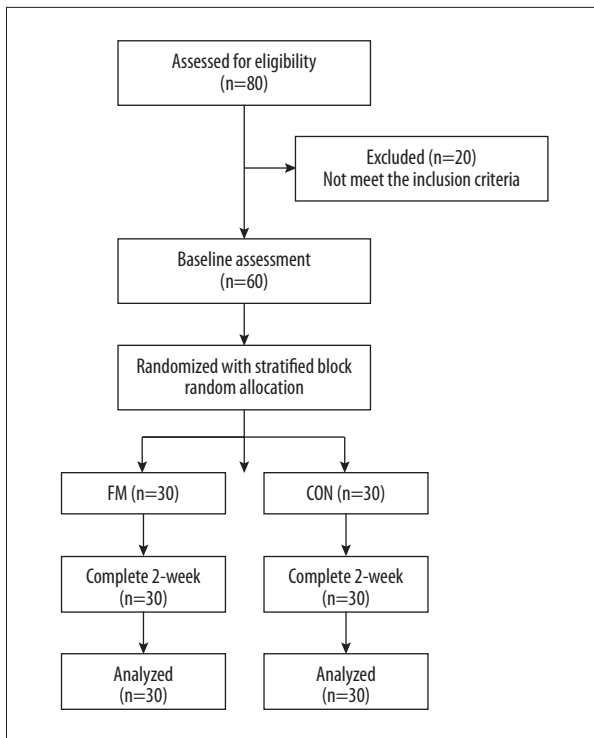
Assessed for eligibility
(n=80)

Excluded (n=20)
Not meet the inclusion criteria

Baseline assessment
(n=60)

Randomized with stratified block random allocation

FM (n=30)

CON (n=30)

Complete 2-week
(n=30)

Complete 2-week
(n=30)

Analyzed
(n=30)

Analyzed
(n=30)